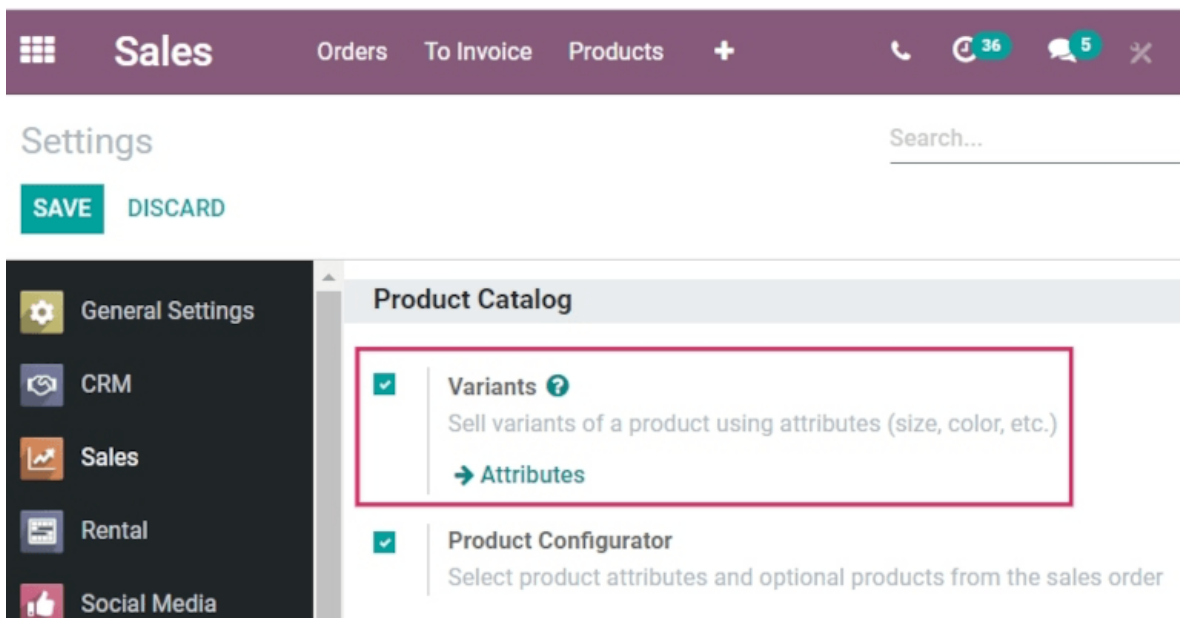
Sales Orders To Invoice Products + 36 5

Settings

Search...

SAVE DISCARD

General Settings

CRM

Sales

Rental

Social Media

Product Catalog

Variants

Sell variants of a product using attributes (size, color, etc.)

→ Attributes

Product Configurator

Select product attributes and optional products from the sales order